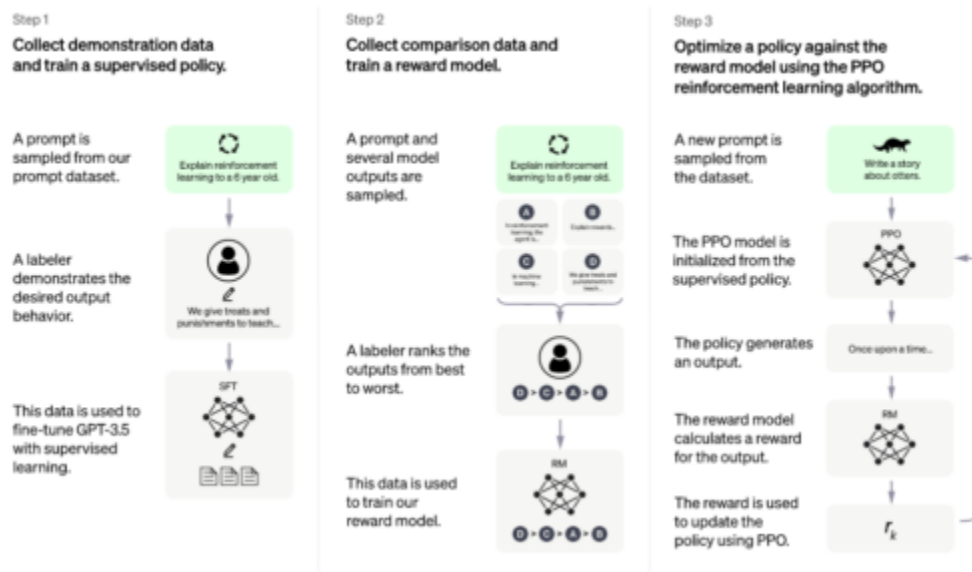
Step 1

Collect demonstration data and train a supervised policy.

A prompt is sampled from our prompt dataset.

Explain reinforcement learning to a 6 year old.

A labeler demonstrates the desired output behavior.

We give treats and punishments to teach...

This data is used to fine-tune GPT-3.5 with supervised learning.

SFT

Step 2

Collect comparison data and train a reward model.

A prompt and several model outputs are sampled.

Explain reinforcement learning to a 6 year old.

A In reinforcement learning, the agent is...

B Explain rewards...

C In machine learning...

D We give treats and punishments to teach...

A labeler ranks the outputs from best to worst.

D > C > A > B

This data is used to train our reward model.

RM

D > C > A > B

Step 3

Optimize a policy against the reward model using the PPO reinforcement learning algorithm.

A new prompt is sampled from the dataset.

Write a story about otters.

The PPO model is initialized from the supervised policy.

PPO

The policy generates an output.

Once upon a time...

The reward model calculates a reward for the output.

RM

The reward is used to update the policy using PPO.

$r_k$